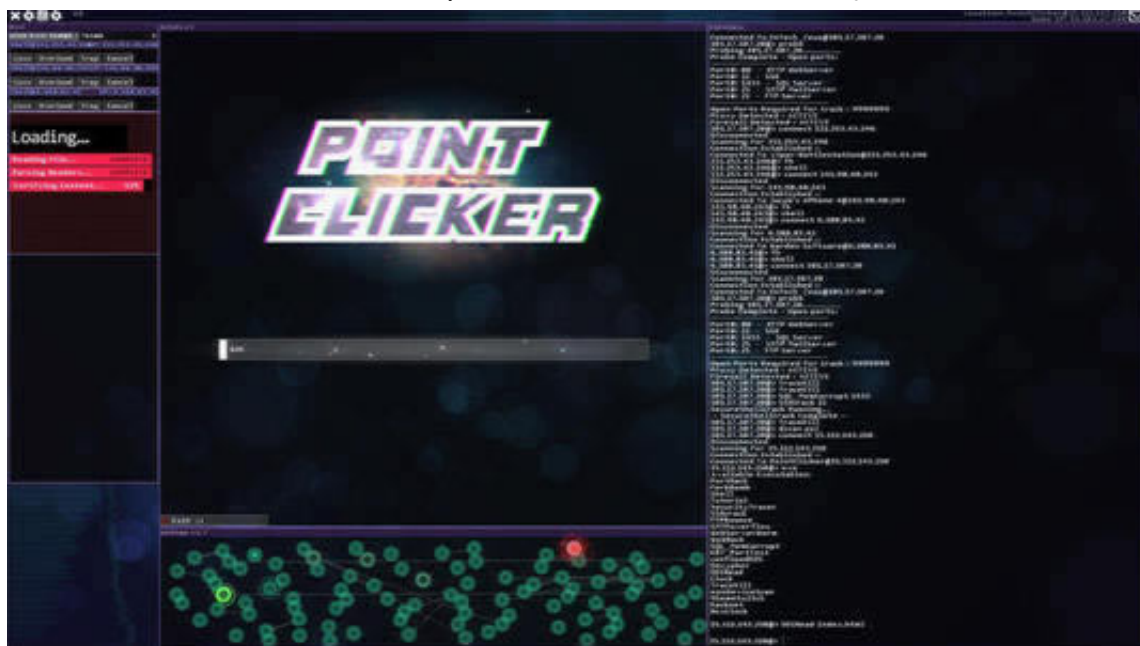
POINT CLICKER

Loading...

Reading File...

Parsing Headers...

Verifying Content...

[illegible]

Connected To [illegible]

Probe Complete - Open ports:

Port#: 80 - HTTP WebServer

Port#: 22 - SSH

Port#: 1433 - SQL Server

Port#: 25 - SMTP MailServer

Port#: 21 - FTP Server

Open Ports Required For Crack : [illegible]

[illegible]